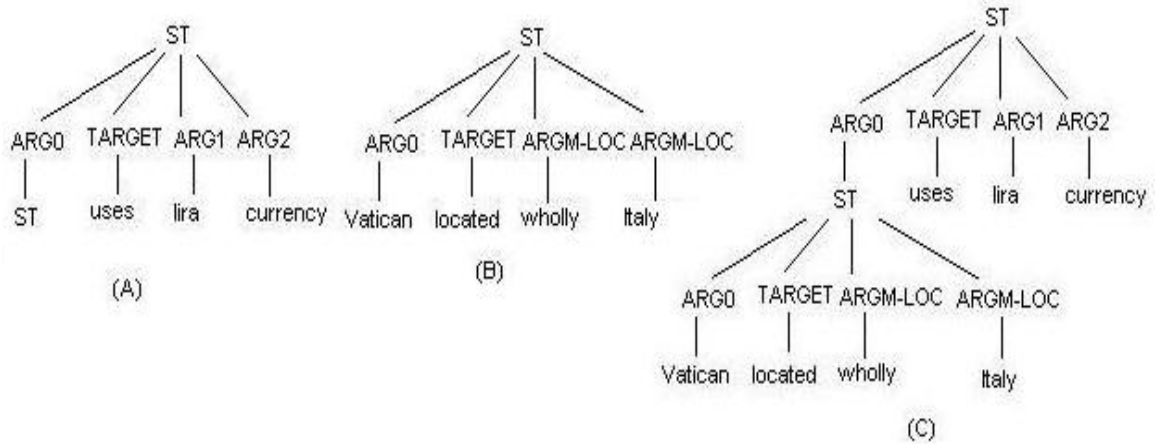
ST
ARG0 TARGET ARG1 ARG2
ST uses lira currency
(A)

ST
ARG0 TARGET ARGM-LOC ARGM-LOC
Vatican located wholly Italy
(B)

ST
ARG0 TARGET ARG1 ARG2
ST uses lira currency
ARG0 TARGET ARGM-LOC ARGM-LOC
Vatican located wholly Italy
(C)